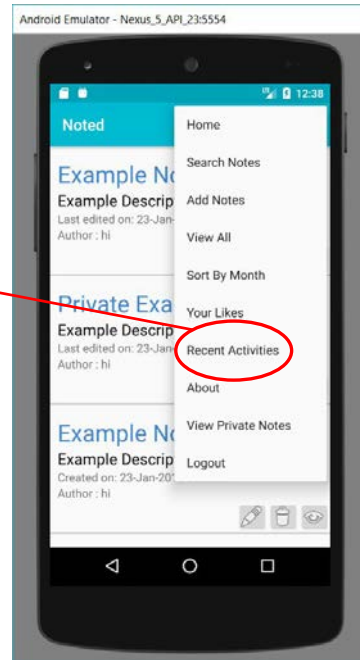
Android Emulator - Nexus_5_API_23:5554

12:38

Noted

Example No
Example Descrip
Last edited on: 23-Jan-
Author : hi

Private Exa
Example Descrip
Last edited on: 23-Jan-
Author : hi

Example No
Example Descrip
Created on: 23-Jan-20
Author : hi

Home
Search Notes
Add Notes
View All
Sort By Month
Your Likes
Recent Activities
About
View Private Notes
Logout